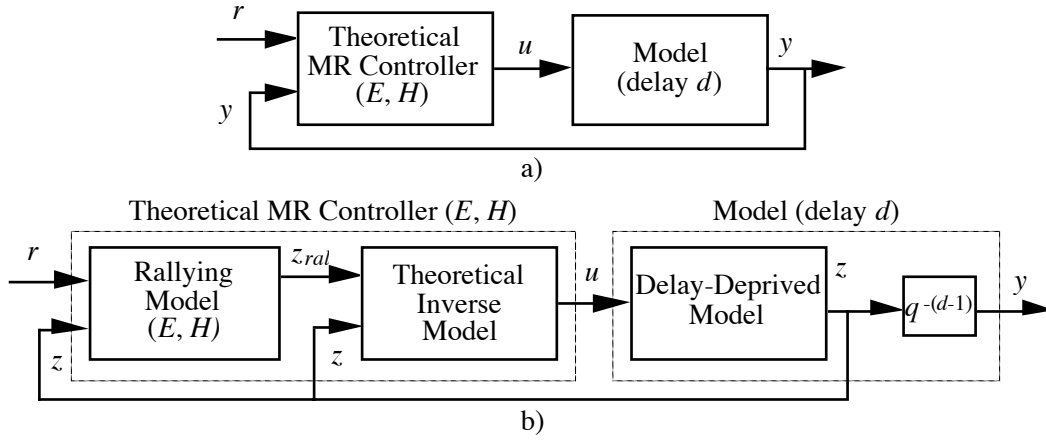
$r$

Theoretical MR Controller ($E$, $H$)

$u$

Model (delay $d$)

$y$

$y$

a)

Theoretical MR Controller ($E$, $H$)

Model (delay $d$)

$r$

Rallying Model ($E$, $H$)

$z_{ral}$

Theoretical Inverse Model

$u$

Delay-Deprived Model

$z$

$q^{-(d-1)}$

$y$

$z$

$z$

b)